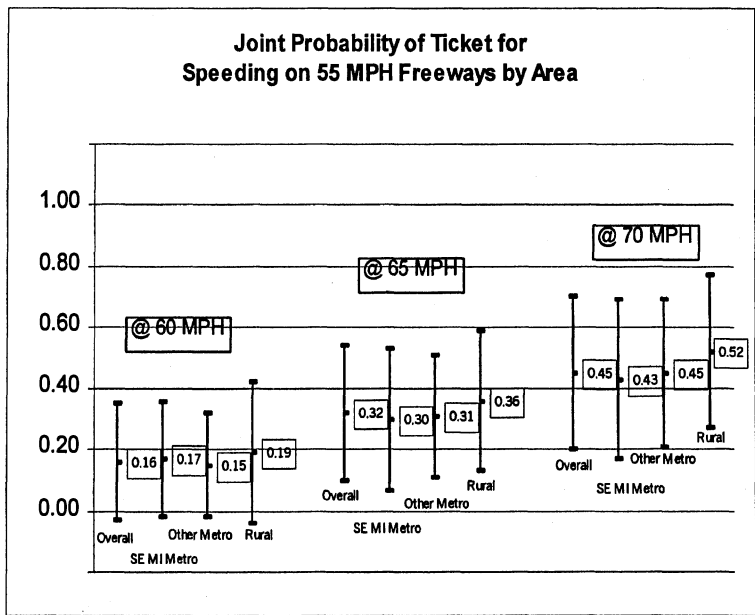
Joint Probability of Ticket for Speeding on 55 MPH Freeways by Area

1.00
0.80
0.60
0.40
0.20
0.00

@ 60 MPH
0.16
0.17
0.15
0.19
Overall
SE MI Metro
Other Metro
Rural

@ 65 MPH
0.32
0.30
0.31
0.36
Overall
SE MI Metro
Other Metro
Rural

@ 70 MPH
0.45
0.43
0.45
0.52
Overall
SE MI Metro
Other Metro
Rural